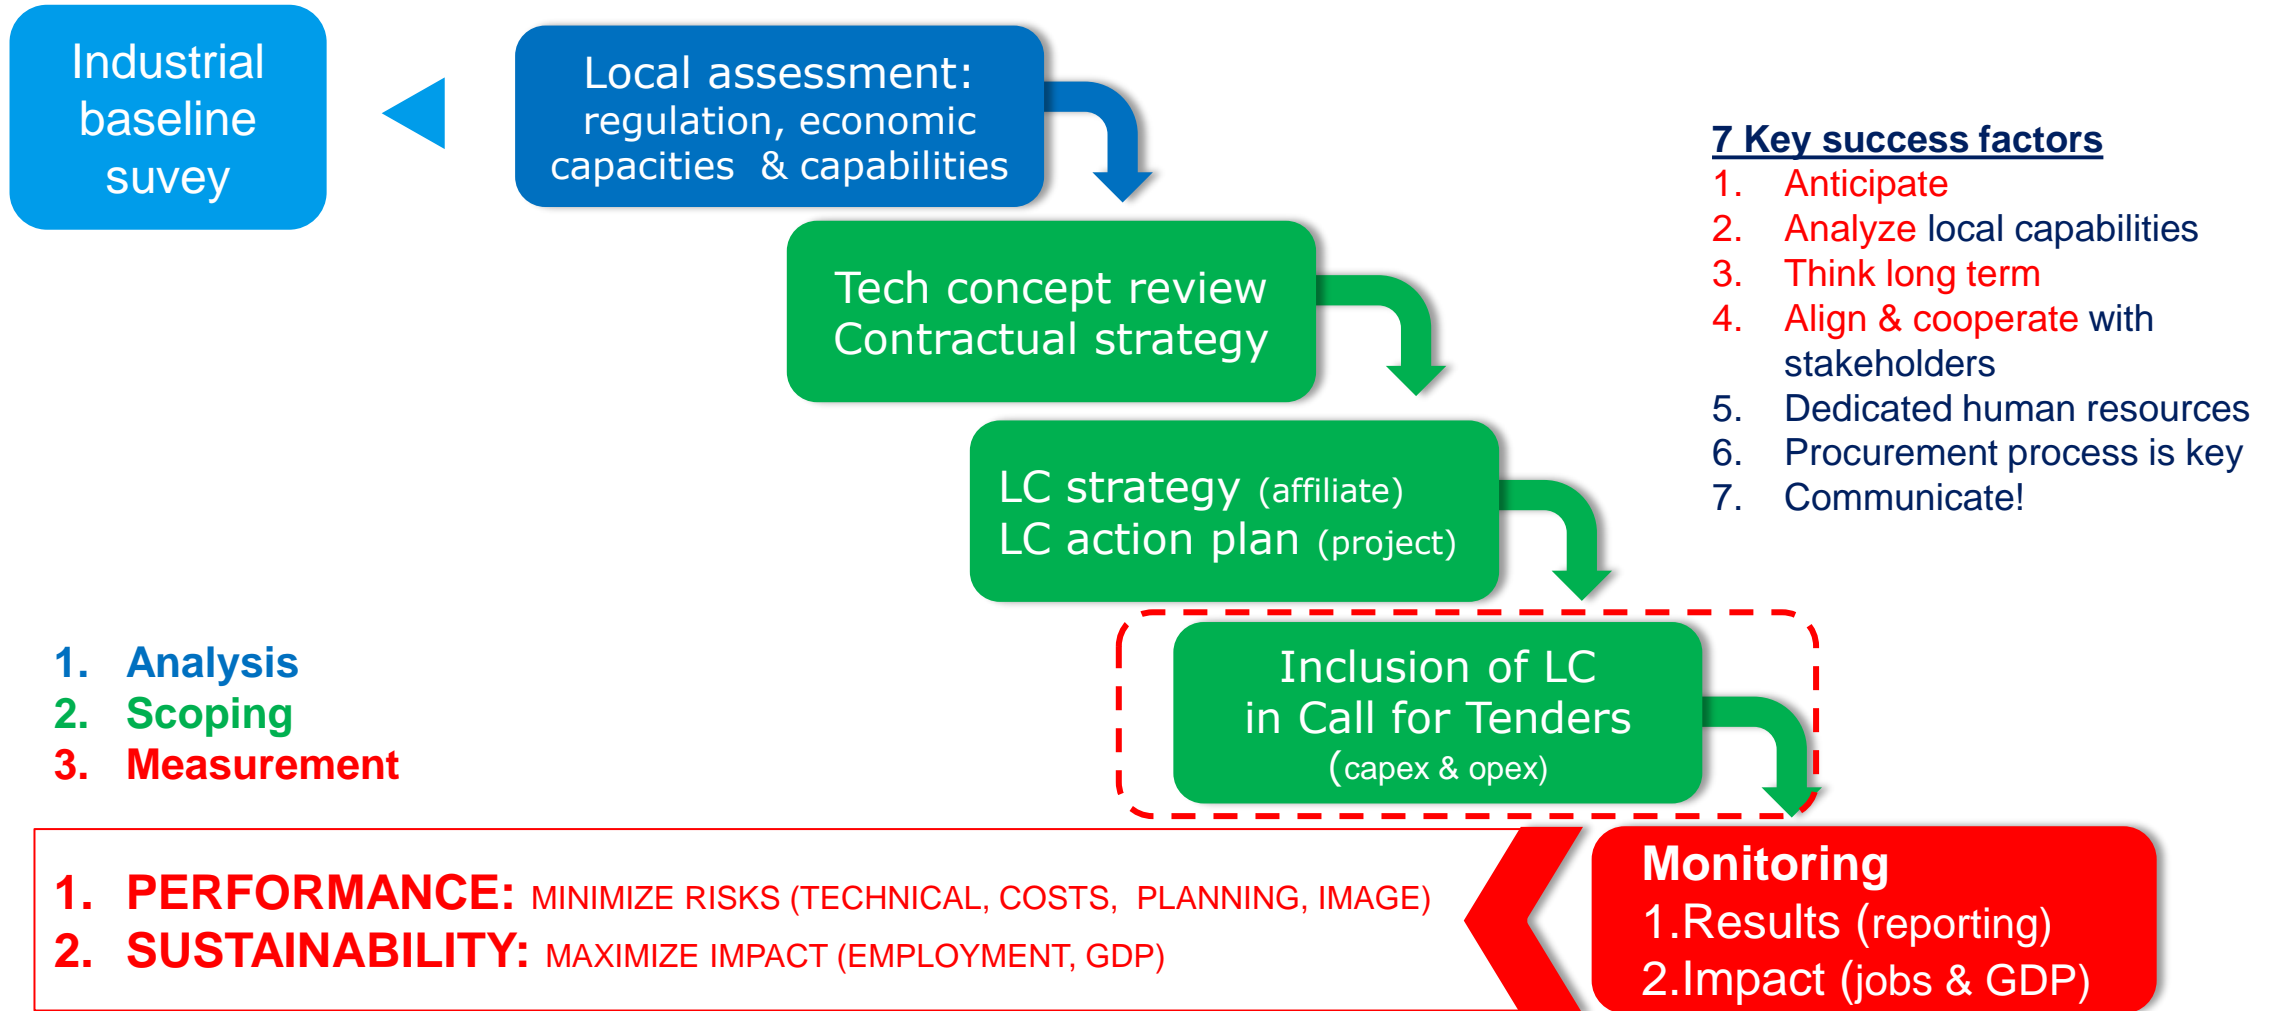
Industrial baseline suvey

Local assessment: regulation, economic capacities & capabilities

Tech concept review
Contractual strategy

LC strategy (affiliate)
LC action plan (project)

Inclusion of LC in Call for Tenders (capex & opex)

7 Key success factors
1. Anticipate
2. Analyze local capabilities
3. Think long term
4. Align & cooperate with stakeholders
5. Dedicated human resources
6. Procurement process is key
7. Communicate!

1. Analysis
2. Scoping
3. Measurement

1. PERFORMANCE: MINIMIZE RISKS (TECHNICAL, COSTS, PLANNING, IMAGE)
2. SUSTAINABILITY: MAXIMIZE IMPACT (EMPLOYMENT, GDP)

Monitoring
1.Results (reporting)
2.Impact (jobs & GDP)